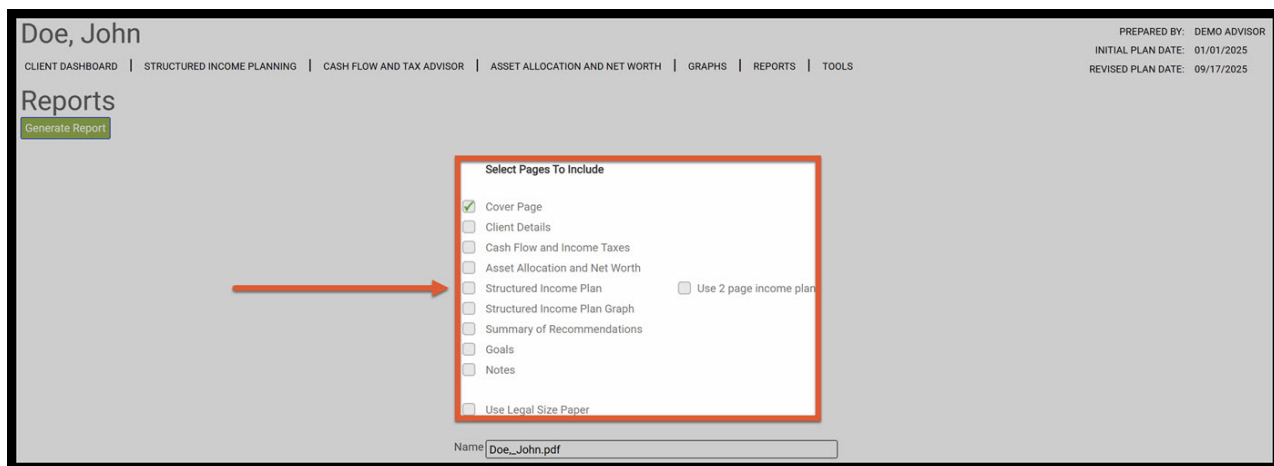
Doe, John

PREPARED BY: DEMO ADVISOR
INITIAL PLAN DATE: 01/01/2025
REVISED PLAN DATE: 09/17/2025

CLIENT DASHBOARD | STRUCTURED INCOME PLANNING | CASH FLOW AND TAX ADVISOR | ASSET ALLOCATION AND NET WORTH | GRAPHS | REPORTS | TOOLS

Reports

Generate Report

Select Pages To Include

Cover Page
Client Details
Cash Flow and Income Taxes
Asset Allocation and Net Worth
Structured Income Plan
Use 2 page income plan
Structured Income Plan Graph
Summary of Recommendations
Goals
Notes

Use Legal Size Paper

Name Doe,_John.pdf